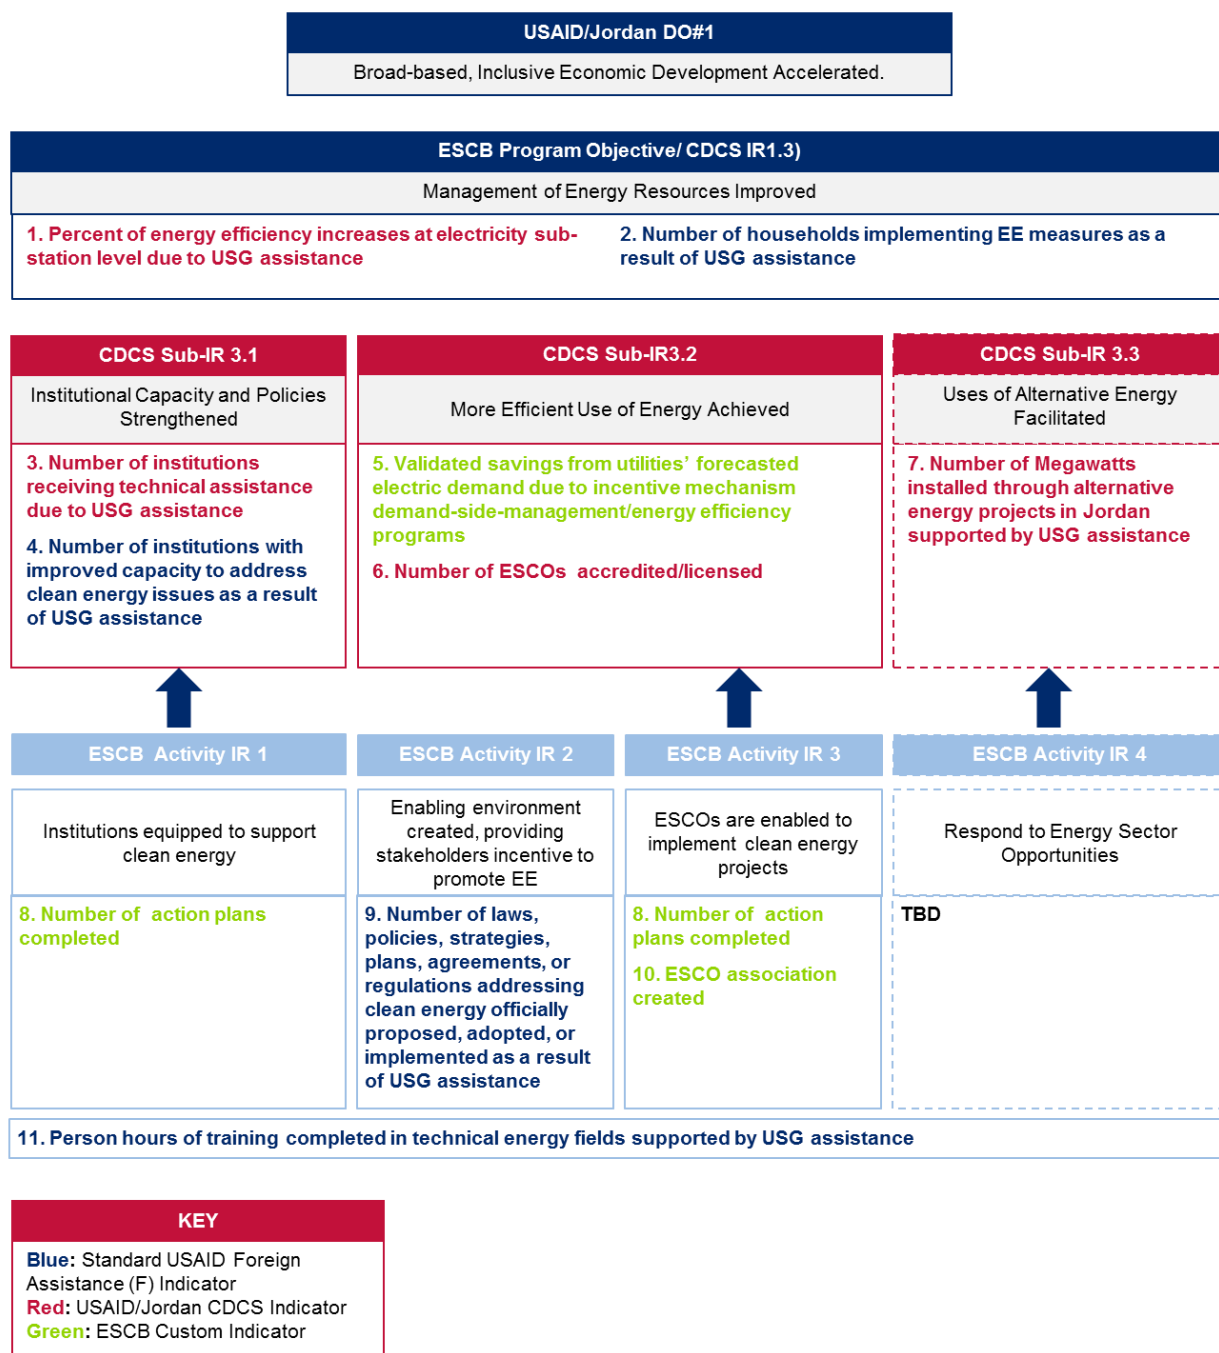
USAID/Jordan DO#1

Broad-based, Inclusive Economic Development Accelerated.

ESCB Program Objective/ CDCS IR1.3)

Management of Energy Resources Improved

1. Percent of energy efficiency increases at electricity substation level due to USG assistance

2. Number of households implementing EE measures as a result of USG assistance

CDCS Sub-IR 3.1

Institutional Capacity and Policies Strengthened

3. Number of institutions receiving technical assistance due to USG assistance

4. Number of institutions with improved capacity to address clean energy issues as a result of USG assistance

CDCS Sub-IR3.2

More Efficient Use of Energy Achieved

5. Validated savings from utilities' forecasted electric demand due to incentive mechanism demand-side-management/energy efficiency programs

6. Number of ESCOs accredited/licensed

CDCS Sub-IR 3.3

Uses of Alternative Energy Facilitated

7. Number of Megawatts installed through alternative energy projects in Jordan supported by USG assistance

ESCB Activity IR 1

Institutions equipped to support clean energy

8. Number of action plans completed

ESCB Activity IR 2

Enabling environment created, providing stakeholders incentive to promote EE

9. Number of laws, policies, strategies, plans, agreements, or regulations addressing clean energy officially proposed, adopted, or implemented as a result of USG assistance

ESCB Activity IR 3

ESCOs are enabled to implement clean energy projects

8. Number of action plans completed

10. ESCO association created

ESCB Activity IR 4

Respond to Energy Sector Opportunities

TBD

11. Person hours of training completed in technical energy fields supported by USG assistance

KEY

Blue: Standard USAID Foreign Assistance (F) Indicator
Red: USAID/Jordan CDCS Indicator
Green: ESCB Custom Indicator